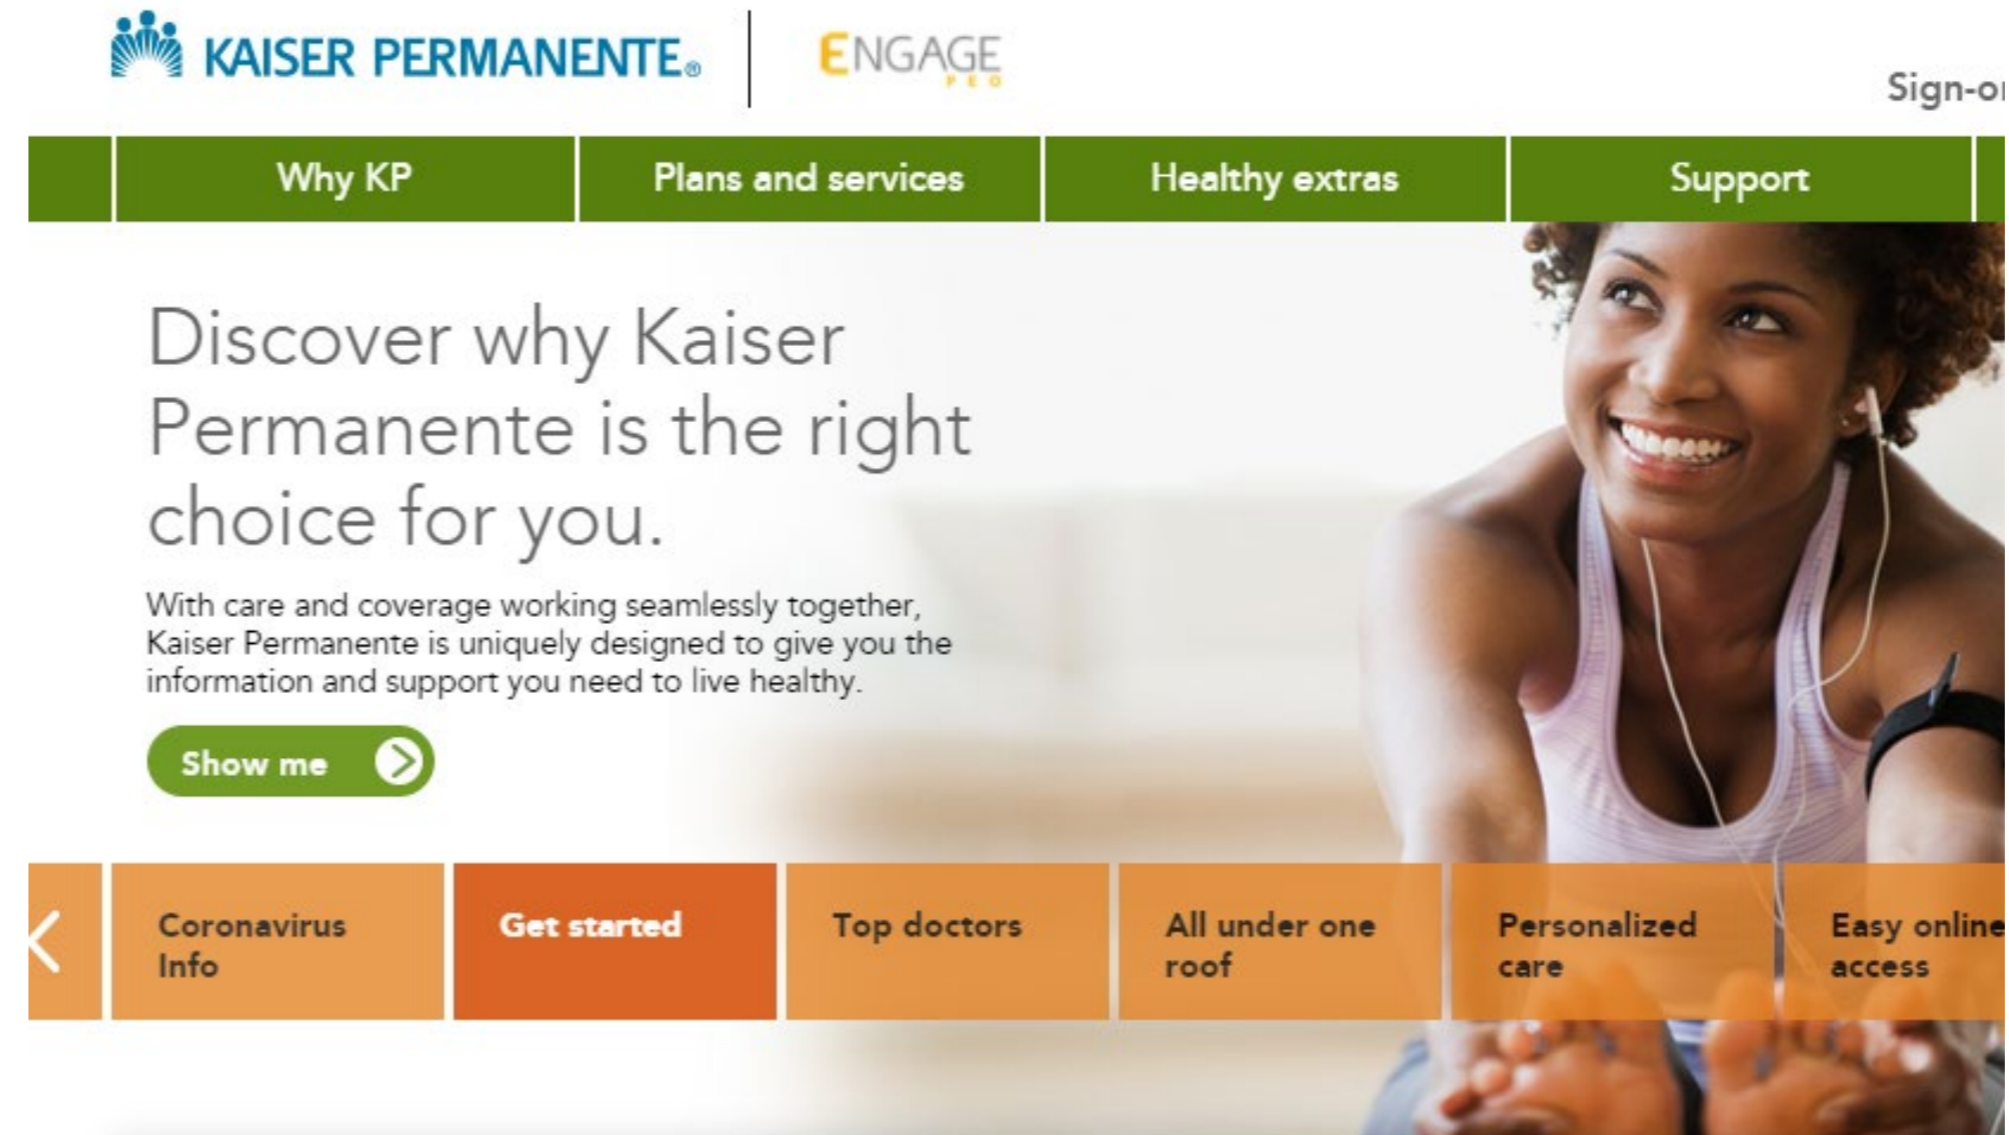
KAISER PERMANENTE®

ENGAGE PEO

Sign-o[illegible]

Why KP | Plans and services | Healthy extras | Support

Discover why Kaiser Permanente is the right choice for you.

With care and coverage working seamlessly together, Kaiser Permanente is uniquely designed to give you the information and support you need to live healthy.

Show me

Coronavirus Info

Get started

Top doctors

All under one roof

Personalized care

Easy online access